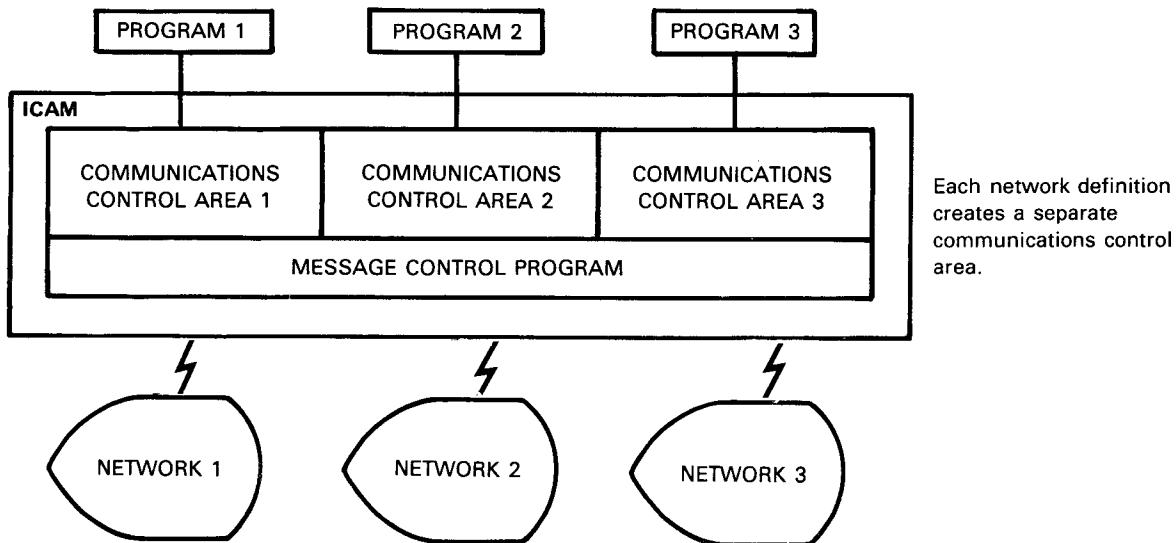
PROGRAM 1

PROGRAM 2

PROGRAM 3

ICAM

COMMUNICATIONS CONTROL AREA 1

COMMUNICATIONS CONTROL AREA 2

COMMUNICATIONS CONTROL AREA 3

MESSAGE CONTROL PROGRAM

NETWORK 1

NETWORK 2

NETWORK 3

Each network definition creates a separate communications control area.